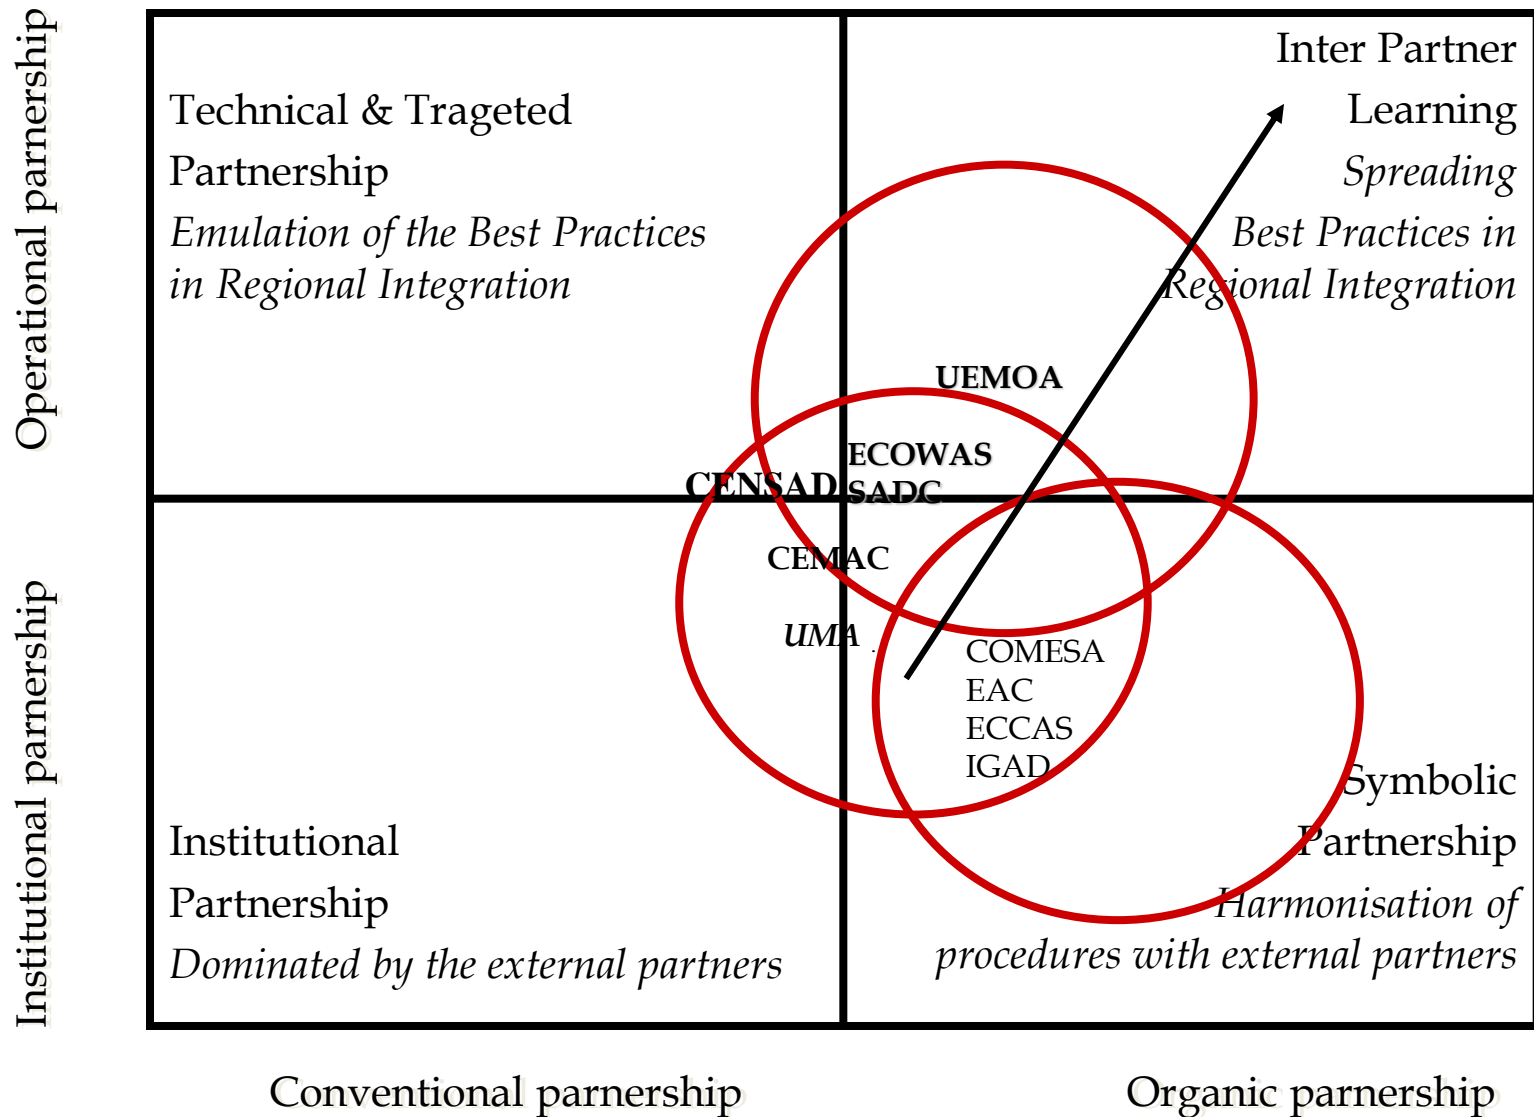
Operational parnership

Institutional parnership

Technical & Trageted Partnership
*Emulation of the Best Practices in Regional Integration*

Inter Partner Learning
*Spreading Best Practices in Regional Integration*

UEMOA

ECOWAS

CENSAD

SADC

CEMAC

UMA

COMESA
EAC
ECCAS
IGAD

Institutional Partnership
*Dominated by the external partners*

Symbolic Partnership
*Harmonisation of procedures with external partners*

Conventional parnership

Organic parnership